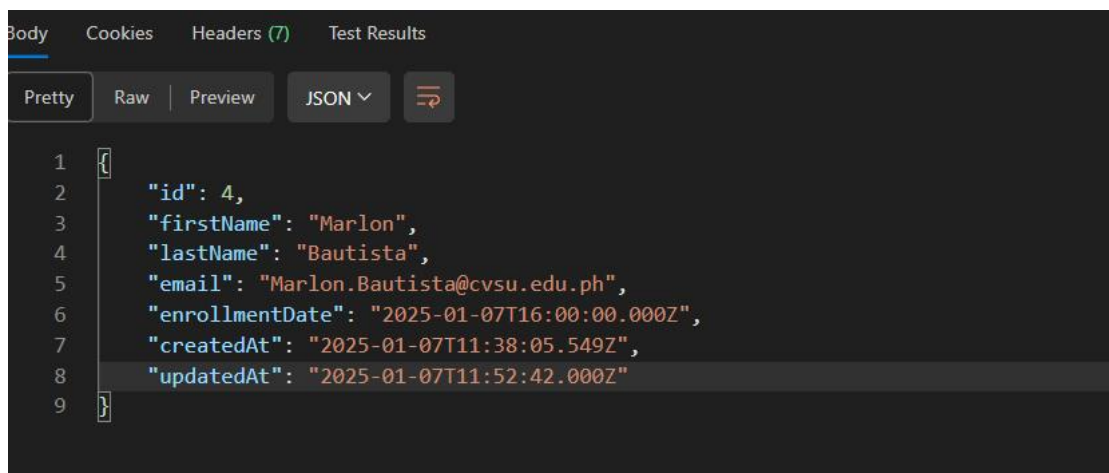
Body Cookies Headers (7) Test Results

Pretty Raw Preview JSON

1 {
2 "id": 4,
3 "firstName": "Marlon",
4 "lastName": "Bautista",
5 "email": "Marlon.Bautista@cvsu.edu.ph",
6 "enrollmentDate": "2025-01-07T16:00:00.000Z",
7 "createdAt": "2025-01-07T11:38:05.549Z",
8 "updatedAt": "2025-01-07T11:52:42.000Z"
9 }